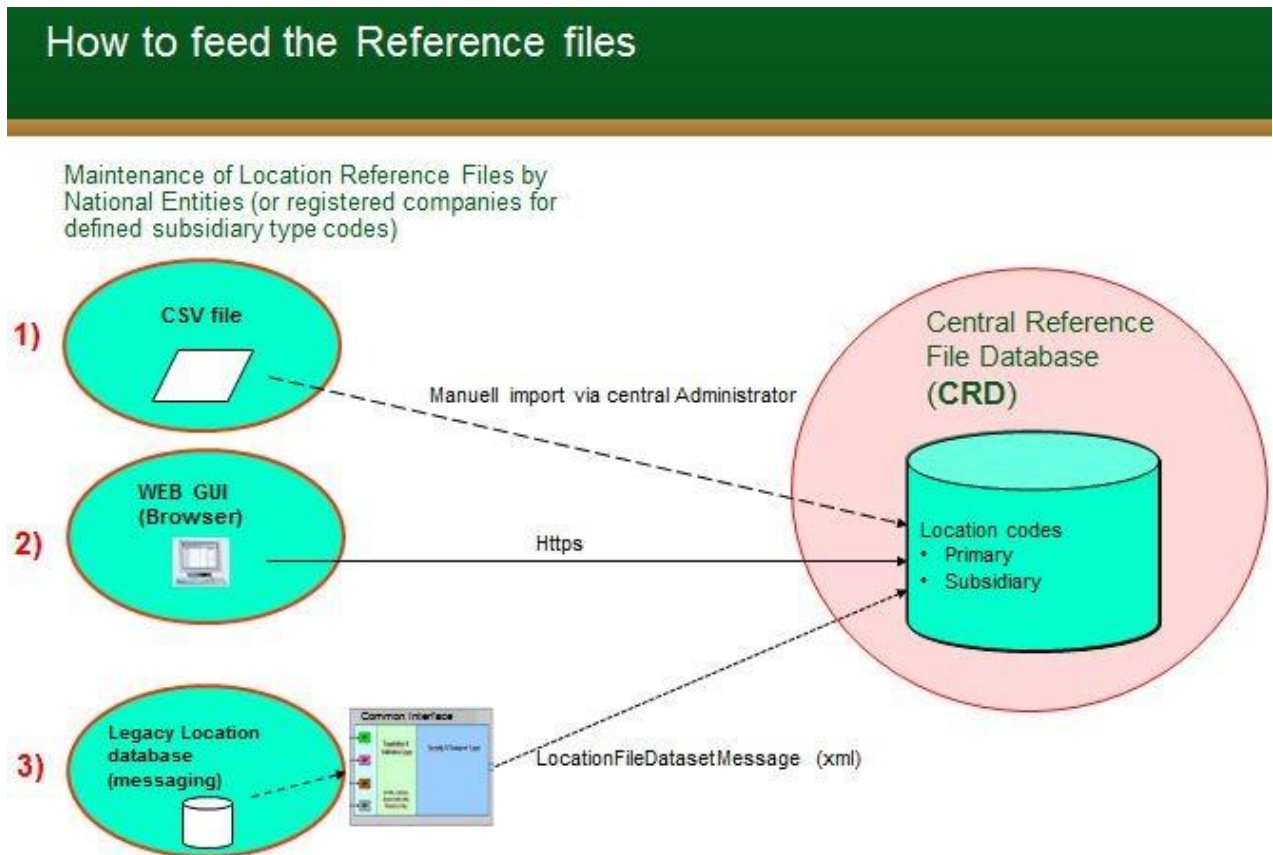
How to feed the Reference files

Maintenance of Location Reference Files by National Entities (or registered companies for defined subsidiary type codes)

1)
CSV file

Manuell import via central Administrator

2)
WEB GUI (Browser)

Https

3)
Legacy Location database (messaging)

Common Interface

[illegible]

LocationFileDatasetMessage (xml)

Central Reference File Database (CRD)

Location codes
• Primary
• Subsidiary